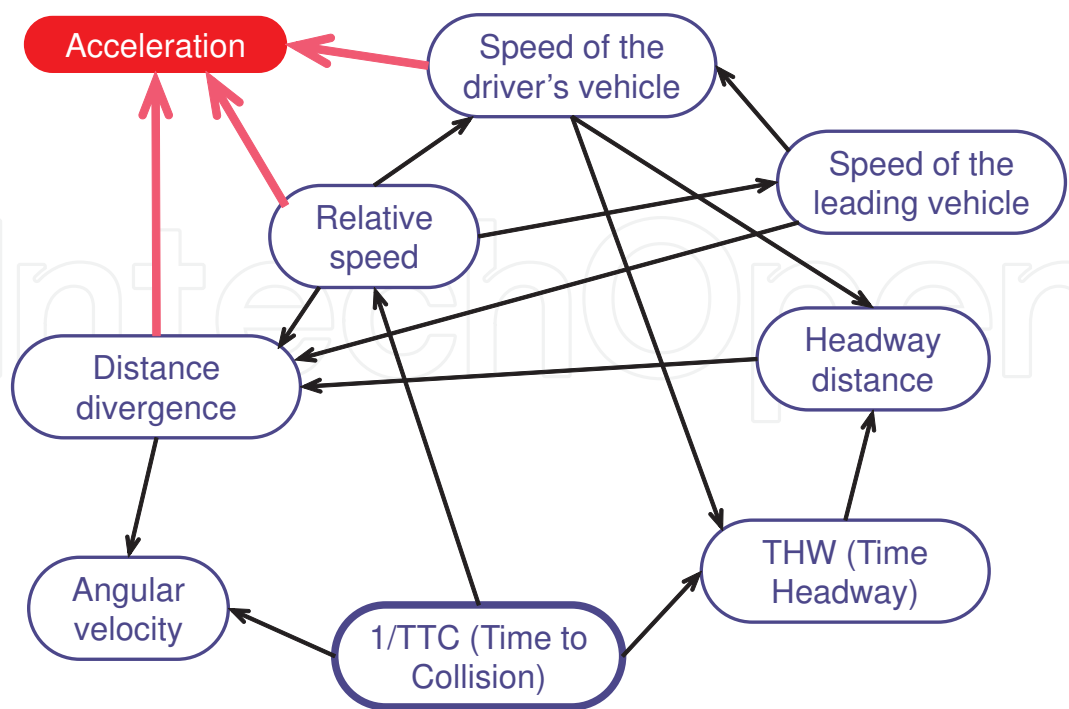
Acceleration

Speed of the driver's vehicle

Speed of the leading vehicle

Relative speed

Headway distance

Distance divergence

THW (Time Headway)

Angular velocity

1/TTC (Time to Collision)

IntechOpen